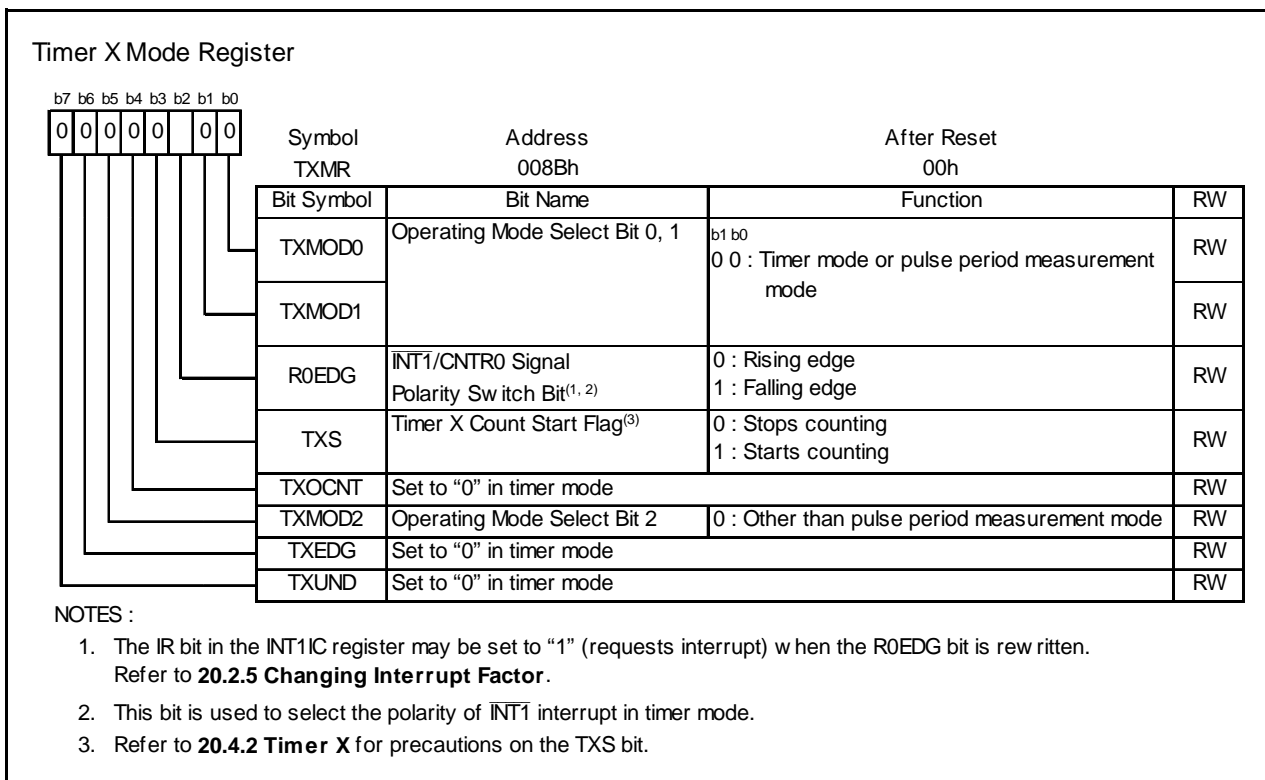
Timer X Mode Register

b7 b6 b5 b4 b3 b2 b1 b0
0 0 0 0 0 0 0

Symbol TXMR
Address 008Bh
After Reset 00h

| Bit Symbol | Bit Name | Function | RW |
|---|---|---|---|
| TXMOD0 | Operating Mode Select Bit 0, 1 | b1 b0<br>0 0 : Timer mode or pulse period measurement mode | RW |
| TXMOD1 | | | RW |
| R0EDG | $\overline{INT1}$/CNTR0 Signal Polarity Sw itch Bit$^{(1, 2)}$ | 0 : Rising edge<br>1 : Falling edge | RW |
| TXS | Timer X Count Start Flag$^{(3)}$ | 0 : Stops counting<br>1 : Starts counting | RW |
| TXOCNT | Set to "0" in timer mode | | RW |
| TXMOD2 | Operating Mode Select Bit 2 | 0 : Other than pulse period measurement mode | RW |
| TXEDG | Set to "0" in timer mode | | RW |
| TXUND | Set to "0" in timer mode | | RW |

NOTES :
1. The IR bit in the INT1IC register may be set to "1" (requests interrupt) w hen the R0EDG bit is rew ritten. Refer to **20.2.5 Changing Interrupt Factor**.
2. This bit is used to select the polarity of $\overline{INT1}$ interrupt in timer mode.
3. Refer to **20.4.2 Timer X** for precautions on the TXS bit.